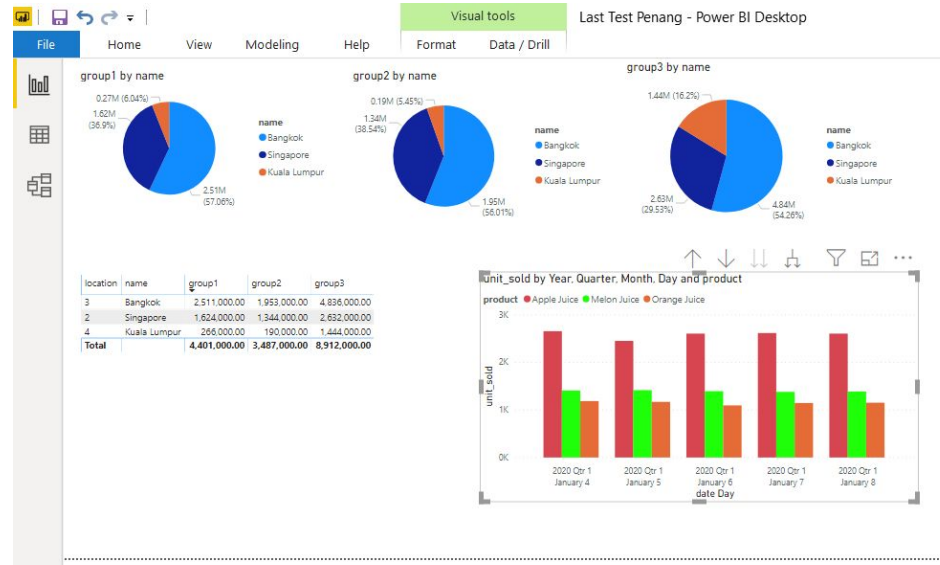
Visual tools

Last Test Penang - Power BI Desktop

File Home View Modeling Help Format Data / Drill

group1 by name

0.27M (6.04%)
1.62M (36.9%)
2.51M (57.06%)

name
Bangkok
Singapore
Kuala Lumpur

group2 by name

0.19M (5.45%)
1.34M (38.54%)
1.95M (56.01%)

name
Bangkok
Singapore
Kuala Lumpur

group3 by name

1.44M (16.2%)
2.63M (29.53%)
4.84M (54.26%)

name
Bangkok
Singapore
Kuala Lumpur

| location | name | group1 | group2 | group3 |
|---|---|---|---|---|
| 3 | Bangkok | 2,511,000.00 | 1,953,000.00 | 4,836,000.00 |
| 2 | Singapore | 1,624,000.00 | 1,344,000.00 | 2,632,000.00 |
| 4 | Kuala Lumpur | 266,000.00 | 190,000.00 | 1,444,000.00 |
| Total | | 4,401,000.00 | 3,487,000.00 | 8,912,000.00 |

unit_sold by Year, Quarter, Month, Day and product

product Apple Juice Melon Juice Orange Juice

3K
2K
1K
0K

unit_sold

2020 Qtr 1 January 4
2020 Qtr 1 January 5
2020 Qtr 1 January 6
2020 Qtr 1 January 7
2020 Qtr 1 January 8

date Day